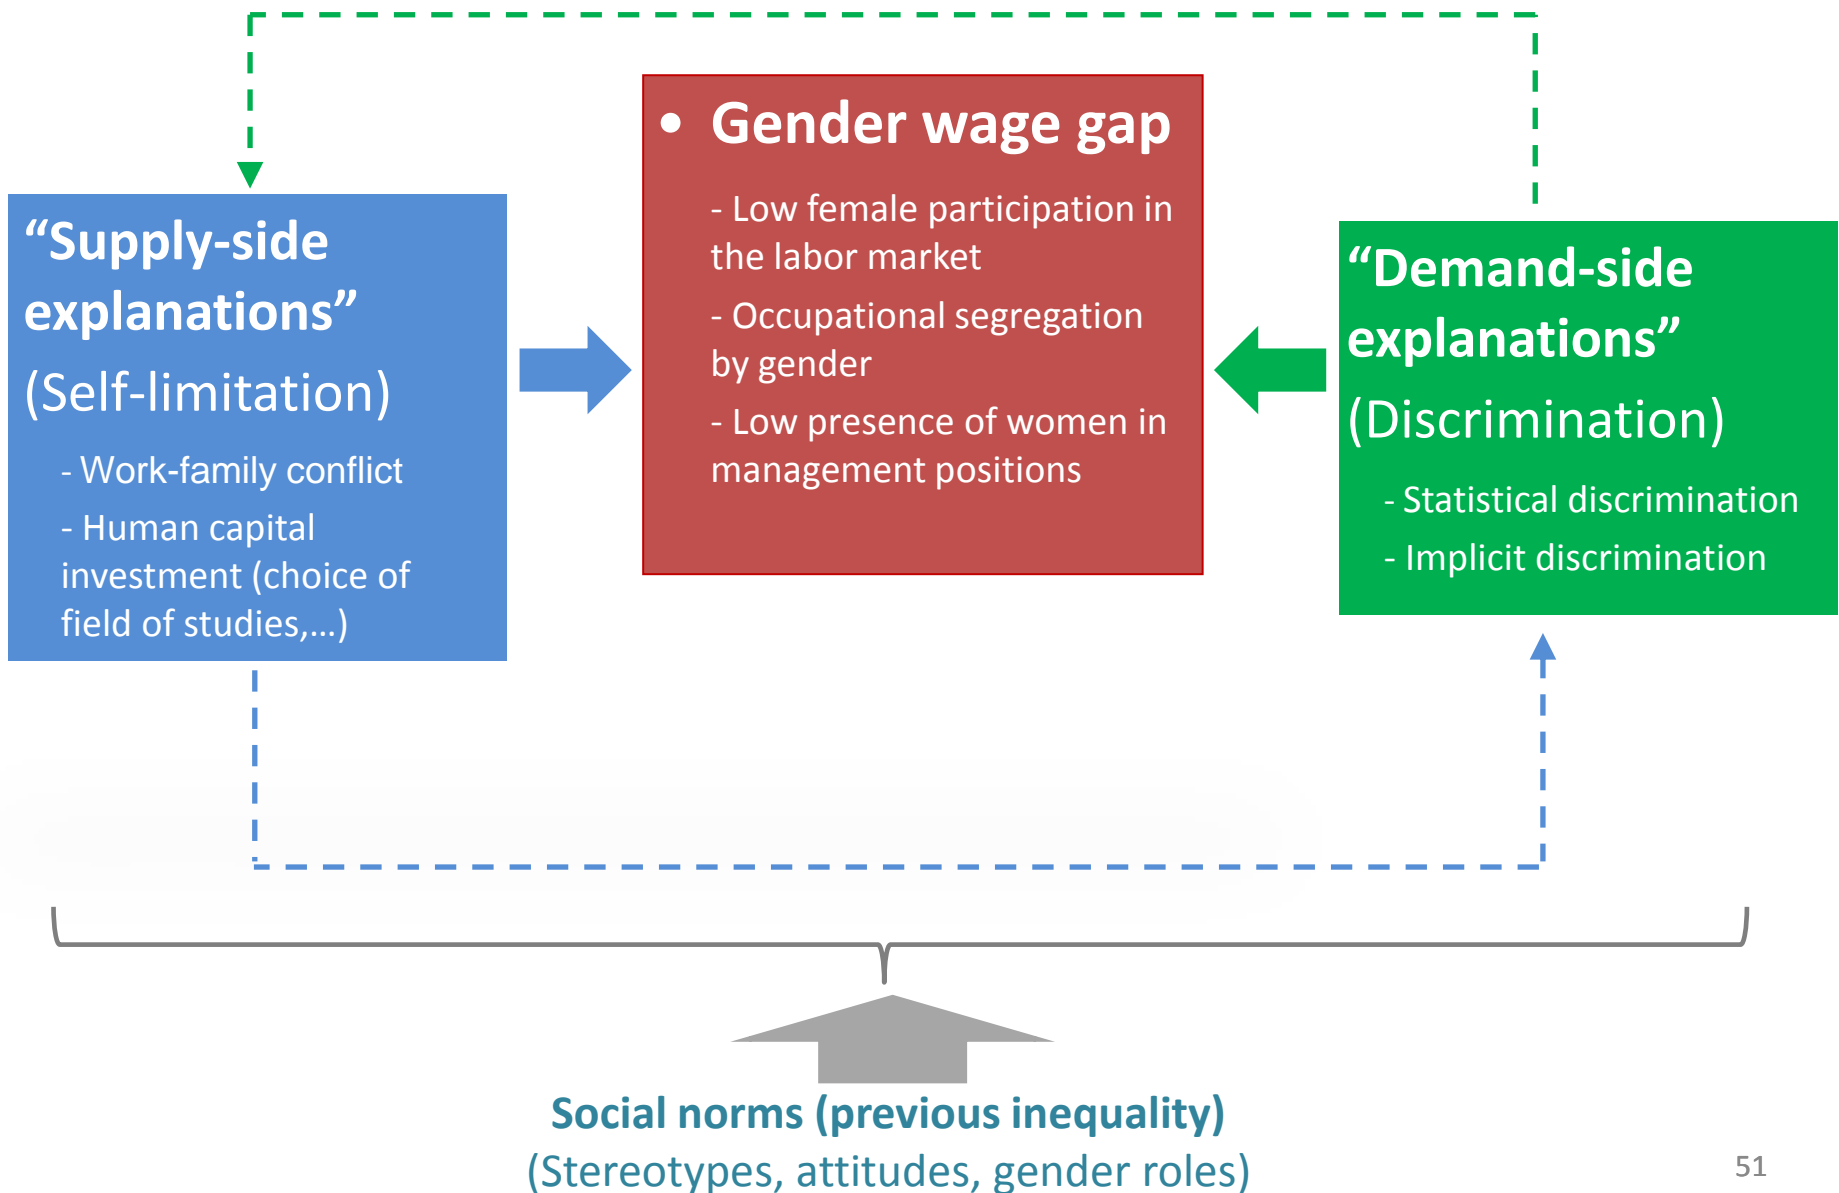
“Supply-side explanations”

(Self-limitation)

- Work-family conflict

- Human capital investment (choice of field of studies,…)

• Gender wage gap

- Low female participation in the labor market

- Occupational segregation by gender

- Low presence of women in management positions

“Demand-side explanations”

(Discrimination)

- Statistical discrimination

- Implicit discrimination

Social norms (previous inequality)

(Stereotypes, attitudes, gender roles)

51